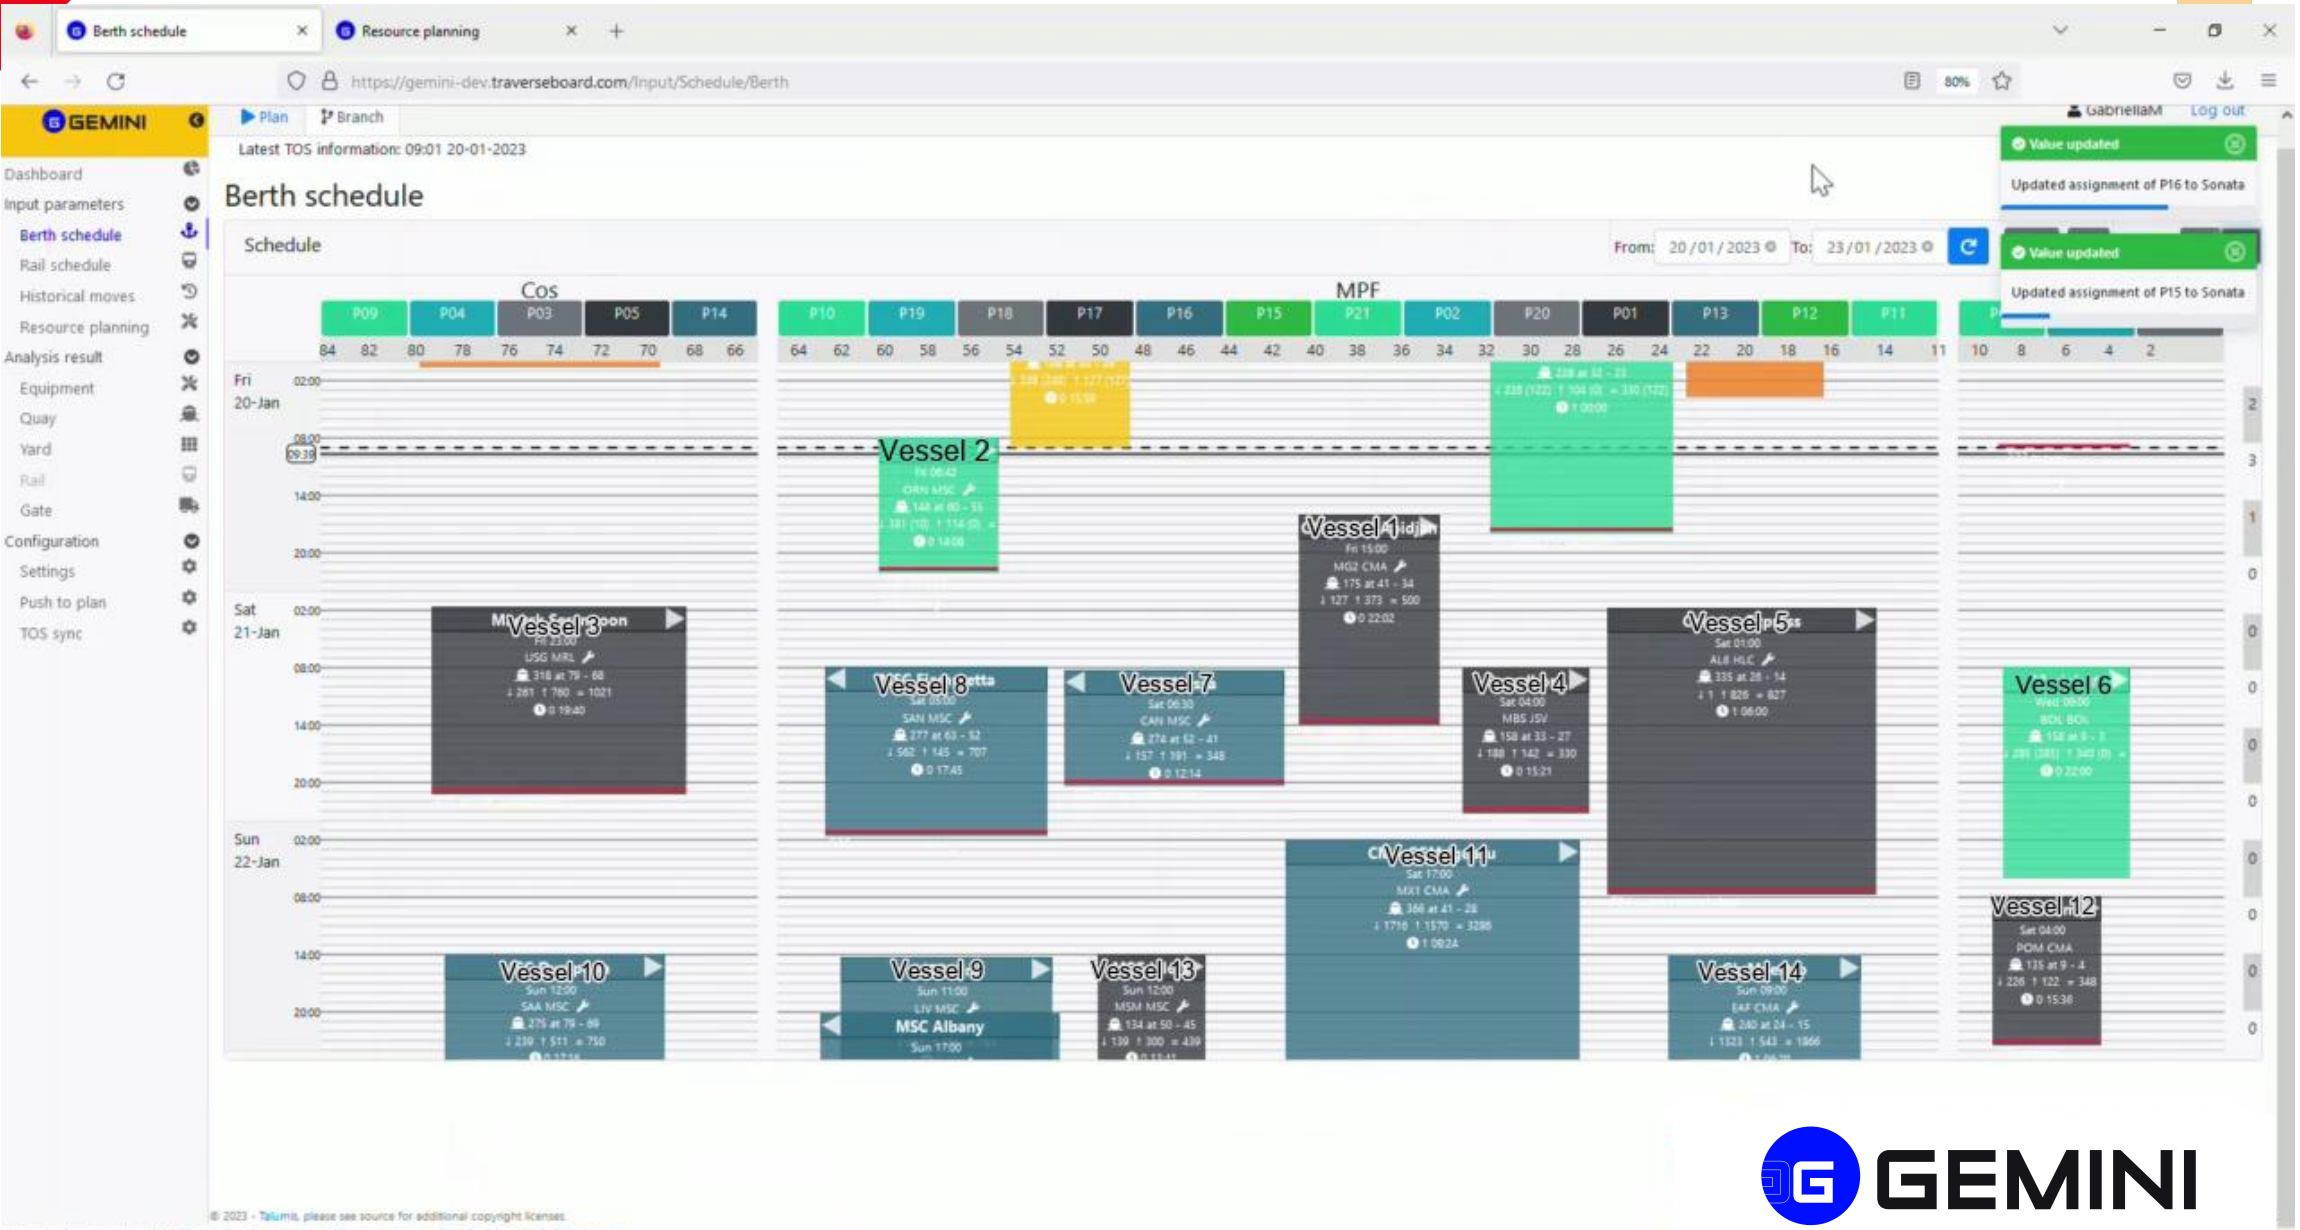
Berth schedule
Resource planning
https://gemini-dev.traverseboard.com/Input/Schedule/Berth
80%
GEMINI
Plan
Branch
GabriellaM Log out
Dashboard
Input parameters
Berth schedule
Rail schedule
Historical moves
Resource planning
Analysis result
Equipment
Quay
Yard
Rail
Gate
Configuration
Settings
Push to plan
TOS sync
Latest TOS information: 09:01 20-01-2023
Berth schedule
Value updated
Updated assignment of P16 to Sonata
Value updated
Updated assignment of P15 to Sonata
Schedule
From: 20/01/2023 To: 23/01/2023
Cos
MPF
P09 P04 P03 P05 P14 P10 P19 P18 P17 P16 P15 P21 P02 P20 P01 P13 P12 P11
84 82 80 78 76 74 72 70 68 66 64 62 60 58 56 54 52 50 48 46 44 42 40 38 36 34 32 30 28 26 24 22 20 18 16 14 11 10 8 6 4 2
Fri 20-Jan
Sat 21-Jan
Sun 22-Jan
02:00 08:00 14:00 20:00
Vessel 2
Vessel 1
Vessel 3
Vessel 5
Vessel 8
Vessel 7
Vessel 4
Vessel 6
Vessel 11
Vessel 12
Vessel 10
Vessel 9
Vessel 13
Vessel 14
MSC Albany
Sun 17:00
GEMINI
© 2023 - Talumis, please see source for additional copyright licenses.